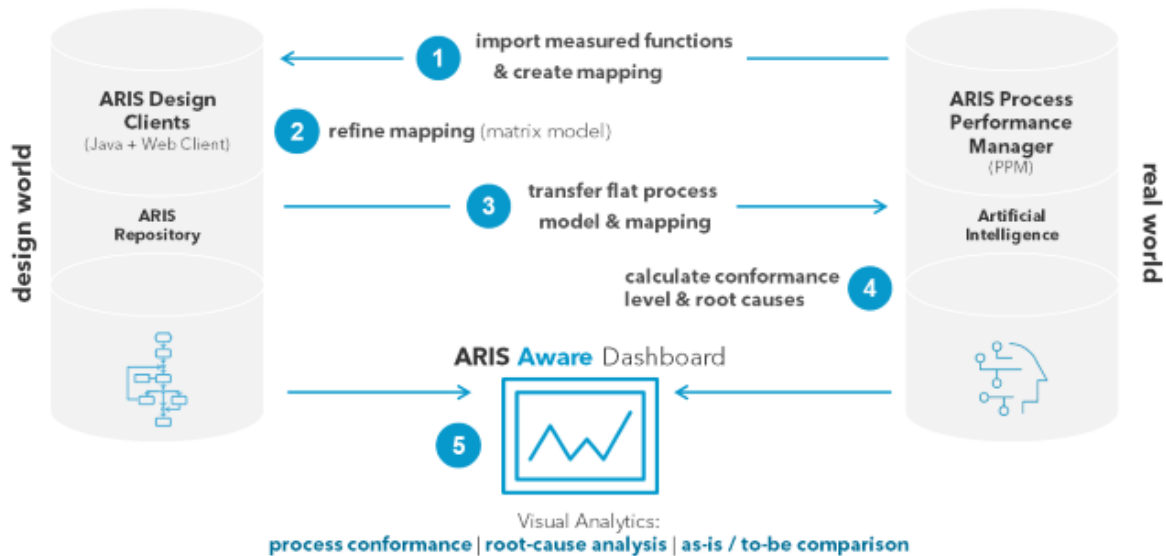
design world

ARIS Design Clients
(Java + Web Client)

ARIS Repository

1 import measured functions & create mapping

2 refine mapping (matrix model)

3 transfer flat process model & mapping

4 calculate conformance level & root causes

ARIS Process Performance Manager
(PPM)

Artificial Intelligence

real world

ARIS Aware Dashboard

5

Visual Analytics:
process conformance | root-cause analysis | as-is / to-be comparison